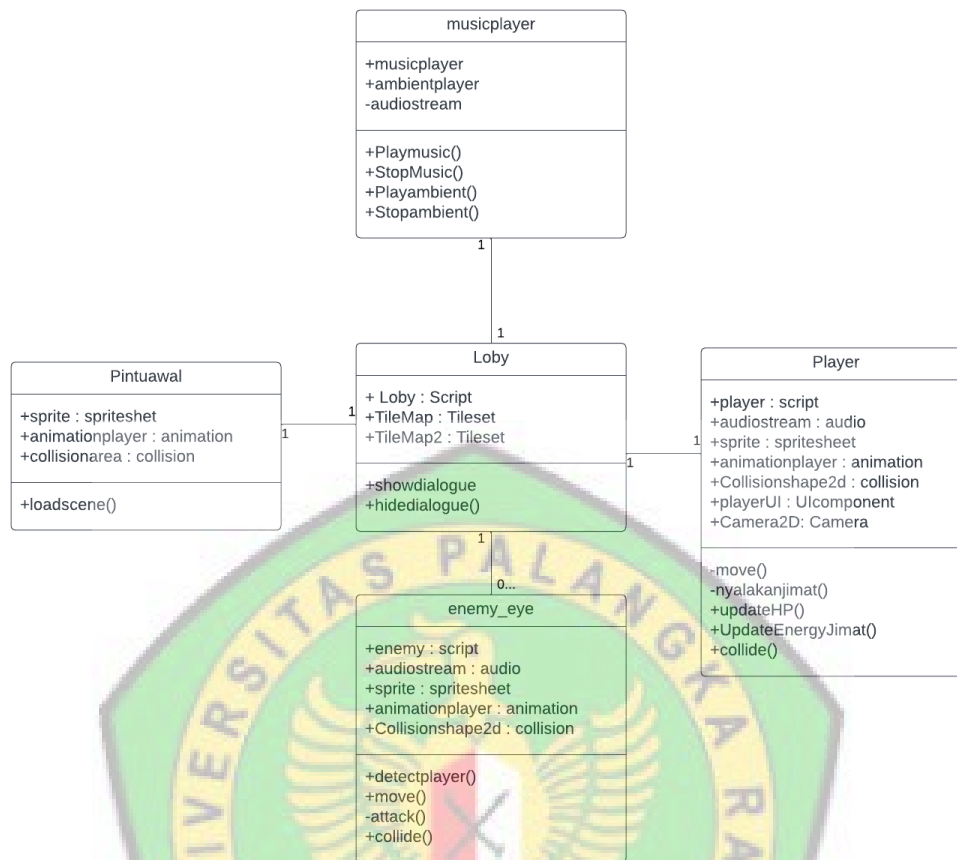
musicplayer

+musicplayer
+ambientplayer
-audiostream

+Playmusic()
+StopMusic()
+Playambient()
+Stopambient()

1

1

Pintuawal

+sprite : spriteshet
+animationplayer : animation
+collisionarea : collision

+loadscene()

1

1

Loby

+ Loby : Script
+TileMap : Tileset
+TileMap2 : Tileset

+showdialogue
+hidedialogue()

1

1

Player

+player : script
+audiostream : audio
+sprite : spritesheet
+animationplayer : animation
+Collisionshape2d : collision
+playerUI : UIcomponent
+Camera2D: Camera

-move()
-nyalakanjimat()
+updateHP()
+UpdateEnergyJimat()
+collide()

1

0...

enemy_eye

+enemy : script
+audiostream : audio
+sprite : spritesheet
+animationplayer : animation
+Collisionshape2d : collision

+detectplayer()
+move()
-attack()
+collide()

UNIVERSITAS PALANGKA RAYA